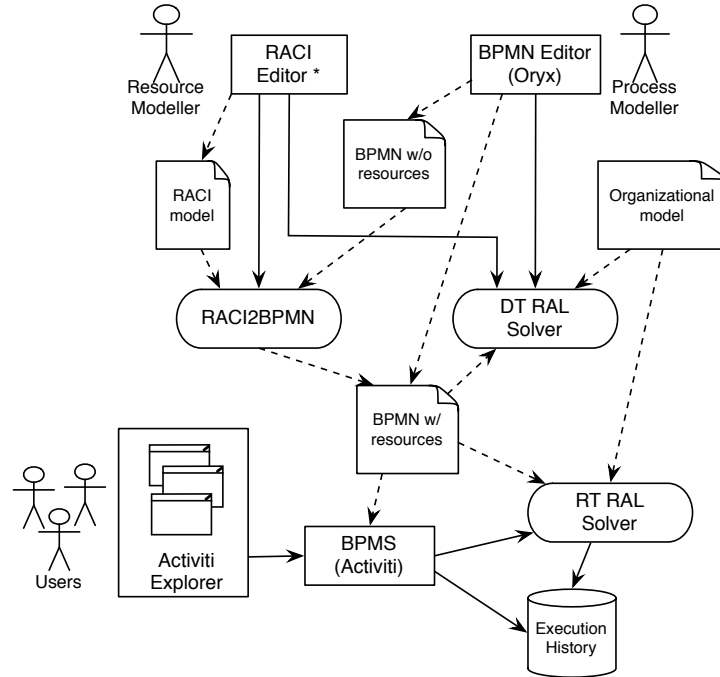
Resource Modeller

RACI Editor *

BPMN Editor (Oryx)

Process Modeller

BPMN w/o resources

RACI model

Organizational model

RACI2BPMN

DT RAL Solver

BPMN w/ resources

Activiti Explorer

Users

BPMS (Activiti)

RT RAL Solver

Execution History